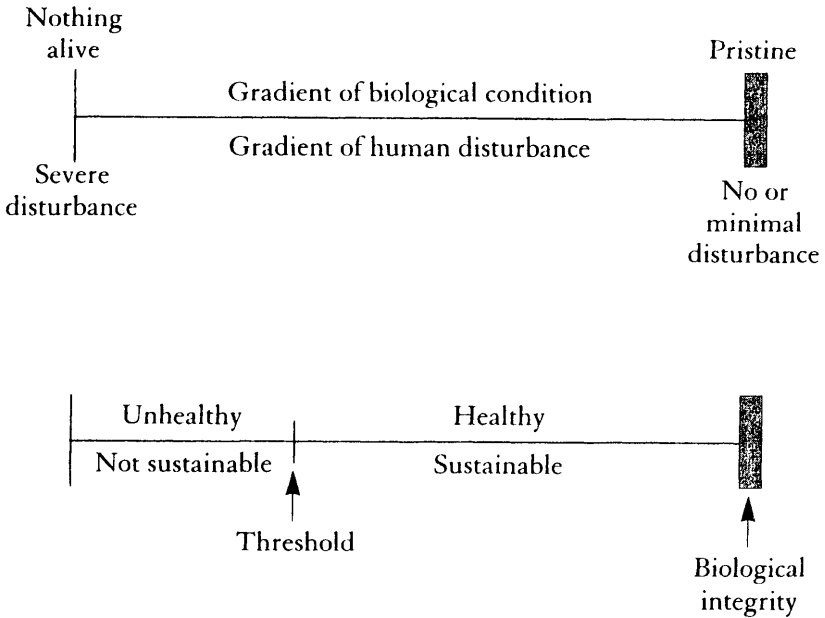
Nothing alive

Pristine

Gradient of biological condition

Gradient of human disturbance

Severe disturbance

No or minimal disturbance

Unhealthy

Not sustainable

Healthy

Sustainable

Threshold

Biological integrity